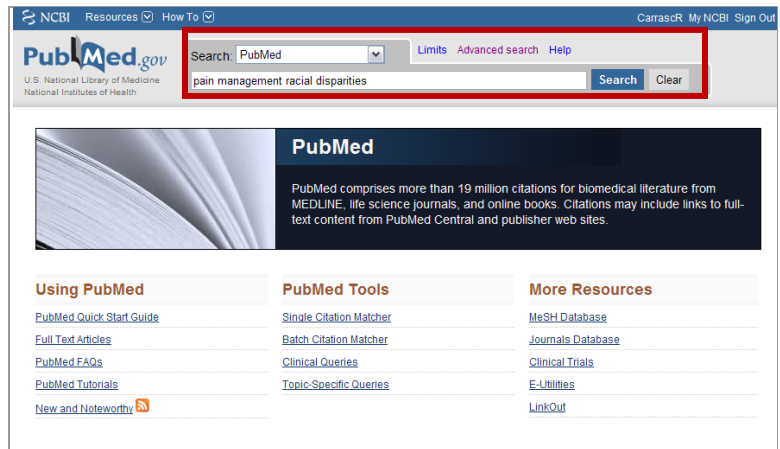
NCBI Resources How To CarrascR My NCBI Sign Out

PubMed.gov
U.S. National Library of Medicine
National Institutes of Health

Search: PubMed
Limits Advanced search Help
pain management racial disparities
Search Clear

PubMed

PubMed comprises more than 19 million citations for biomedical literature from MEDLINE, life science journals, and online books. Citations may include links to full-text content from PubMed Central and publisher web sites.

Using PubMed
PubMed Quick Start Guide
Full Text Articles
PubMed FAQs
PubMed Tutorials
New and Noteworthy

PubMed Tools
Single Citation Matcher
Batch Citation Matcher
Clinical Queries
Topic-Specific Queries

More Resources
MeSH Database
Journals Database
Clinical Trials
E-Utilities
LinkOut